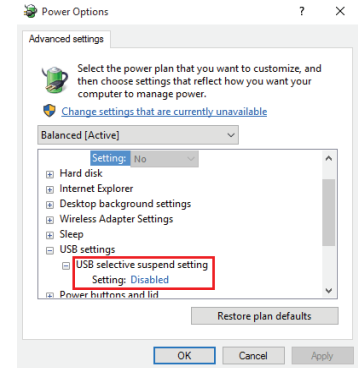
Power Options ? ×

Advanced settings

Select the power plan that you want to customize, and then choose settings that reflect how you want your computer to manage power.

Change settings that are currently unavailable

Balanced [Active]

Setting: No

Hard disk
Internet Explorer
Desktop background settings
Wireless Adapter Settings
Sleep
USB settings
USB selective suspend setting
Setting: Disabled
Power buttons and lid

Restore plan defaults

OK Cancel Apply